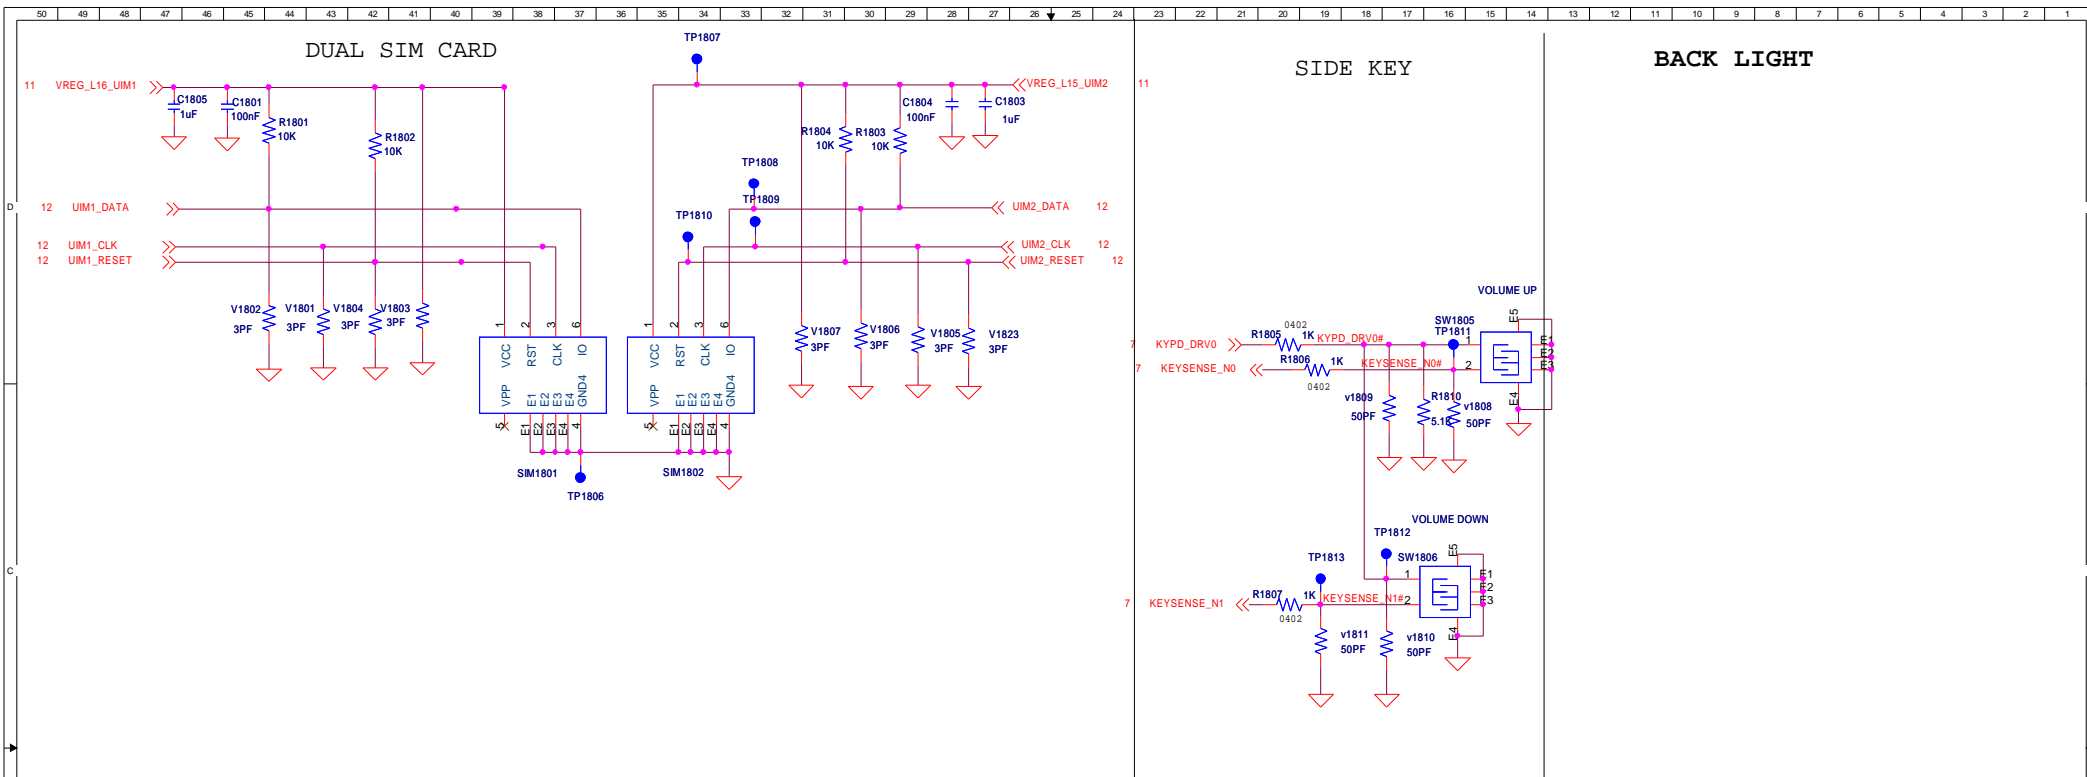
50 49 48 47 46 45 44 43 42 41 40 39 38 37 36 35 34 33 32 31 30 29 28 27 26 25 24 23 22 21 20 19 18 17 16 15 14 13 12 11 10 9 8 7 6 5 4 3 2 1

DUAL SIM CARD

SIDE KEY

BACK LIGHT

11 VREG_L16_UIM1
C1805 1uF
C1801 100nF
R1801 10K
R1802 10K
TP1807
VREG_L15_UIM2 11
C1804 100nF
C1803 1uF
R1804 10K
R1803 10K
TP1808
TP1809
TP1810
D
12 UIM1_DATA
12 UIM1_CLK
12 UIM1_RESET
UIM2_DATA 12
UIM2_CLK 12
UIM2_RESET 12
V1802 3PF
V1801 3PF
V1804 3PF
V1803 3PF
V1807 3PF
V1806 3PF
V1805 3PF
V1823 3PF
1 2 3 6
VCC RST CLK IO
VPP E1 E2 E3 E4 GND4
5 E1 E2 E3 E4 4
1 2 3 6
VCC RST CLK IO
VPP E1 E2 E3 E4 GND4
5 E1 E2 E3 E4 4
SIM1801
TP1806
SIM1802

VOLUME UP
7 KYPD_DRV0
R1805 0402 1K KYPD_DRV0#
SW1805
TP1811
E5 E1 E2 E3
1 2
7 KEYSENSE_N0
R1806 1K 0402 KEYSENSE_N0#
v1809 50PF
R1810 5.1K
v1808 50PF
E4

VOLUME DOWN
TP1812
TP1813
SW1806
E5 E1 E2 E3
1 2
C
7 KEYSENSE_N1
R1807 1K 0402 KEYSENSE_N1#
v1811 50PF
v1810 50PF
E4